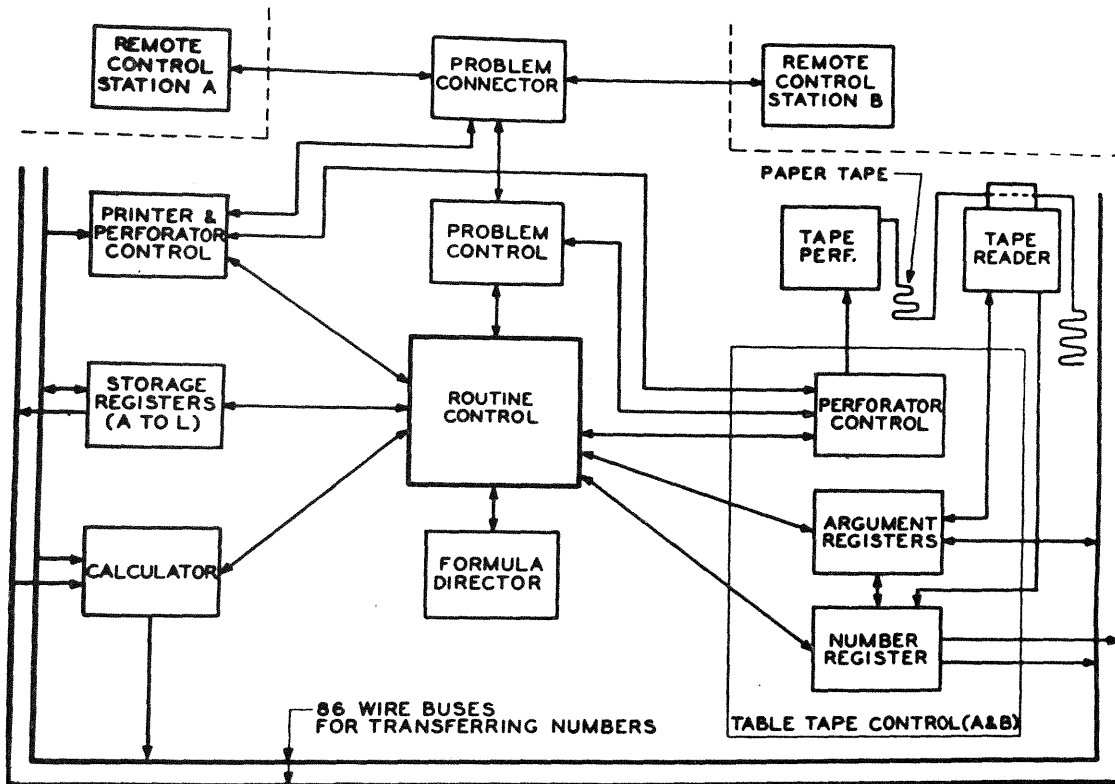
REMOTE CONTROL STATION A

PROBLEM CONNECTOR

REMOTE CONTROL STATION B

PAPER TAPE

PRINTER & PERFORATOR CONTROL

PROBLEM CONTROL

TAPE PERF.

TAPE READER

STORAGE REGISTERS (A TO L)

ROUTINE CONTROL

PERFORATOR CONTROL

ARGUMENT REGISTERS

CALCULATOR

FORMULA DIRECTOR

NUMBER REGISTER

86 WIRE BUSES FOR TRANSFERRING NUMBERS

TABLE TAPE CONTROL(A&B)